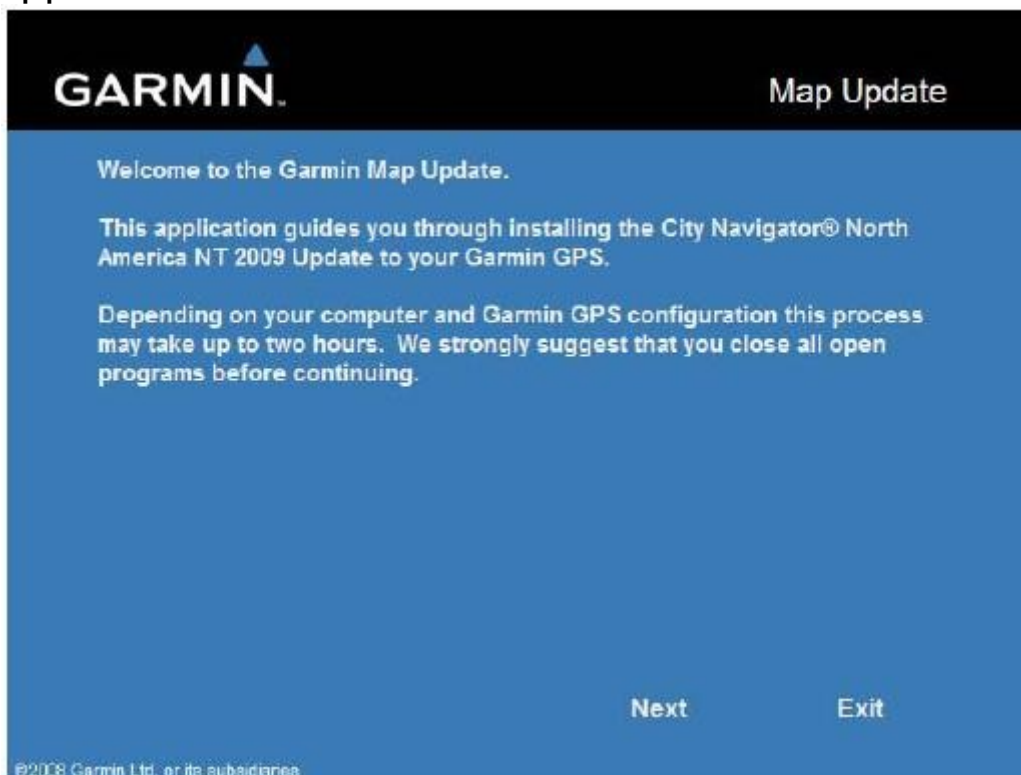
GARMIN.

Map Update

Welcome to the Garmin Map Update.

This application guides you through installing the City Navigator® North America NT 2009 Update to your Garmin GPS.

Depending on your computer and Garmin GPS configuration this process may take up to two hours. We strongly suggest that you close all open programs before continuing.

Next

Exit

©2008 Garmin Ltd. or its subsidiaries